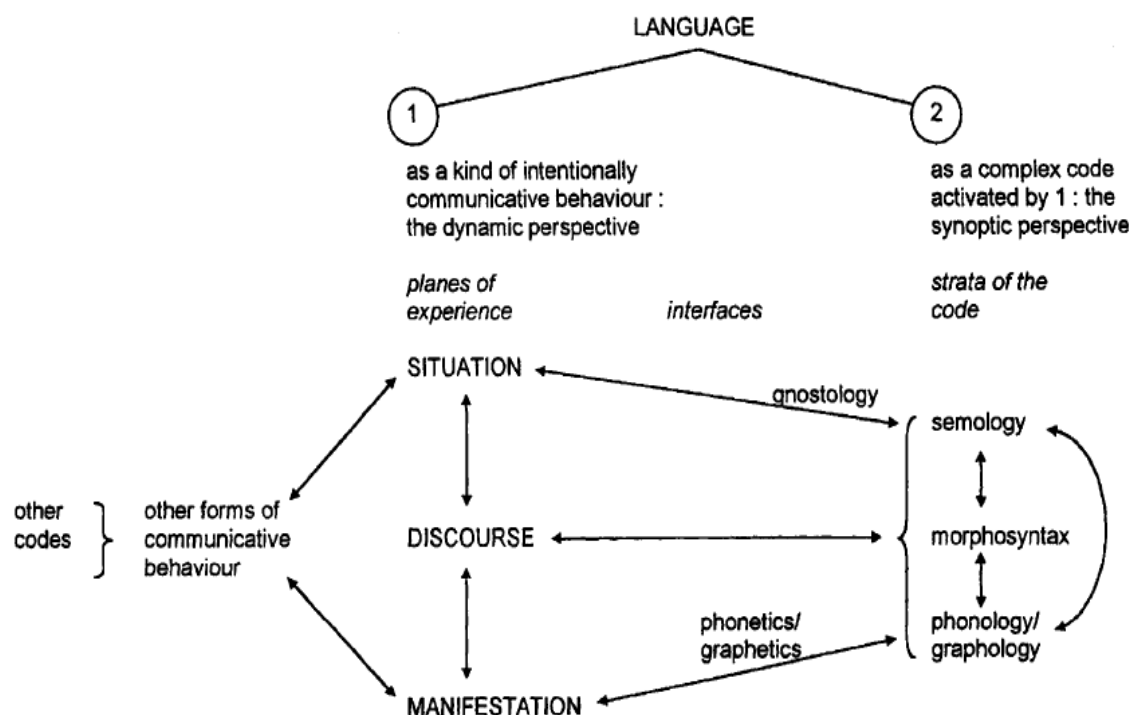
LANGUAGE

1

2

as a kind of intentionally communicative behaviour : the dynamic perspective

as a complex code activated by 1 : the synoptic perspective

*planes of experience*

*interfaces*

*strata of the code*

SITUATION

gnostology

semology

other codes

other forms of communicative behaviour

DISCOURSE

morphosyntax

phonetics/ graphetics

phonology/ graphology

MANIFESTATION